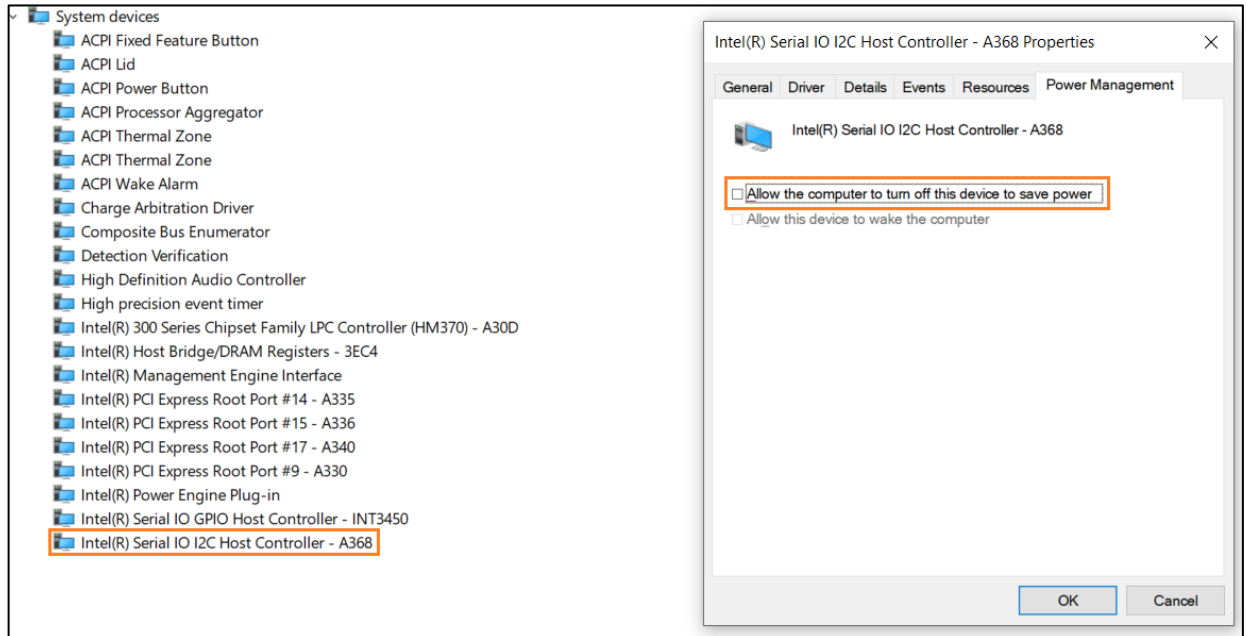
System devices
ACPI Fixed Feature Button
ACPI Lid
ACPI Power Button
ACPI Processor Aggregator
ACPI Thermal Zone
ACPI Thermal Zone
ACPI Wake Alarm
Charge Arbitration Driver
Composite Bus Enumerator
Detection Verification
High Definition Audio Controller
High precision event timer
Intel(R) 300 Series Chipset Family LPC Controller (HM370) - A30D
Intel(R) Host Bridge/DRAM Registers - 3EC4
Intel(R) Management Engine Interface
Intel(R) PCI Express Root Port #14 - A335
Intel(R) PCI Express Root Port #15 - A336
Intel(R) PCI Express Root Port #17 - A340
Intel(R) PCI Express Root Port #9 - A330
Intel(R) Power Engine Plug-in
Intel(R) Serial IO GPIO Host Controller - INT3450
Intel(R) Serial IO I2C Host Controller - A368

Intel(R) Serial IO I2C Host Controller - A368 Properties
×
General
Driver
Details
Events
Resources
Power Management
Intel(R) Serial IO I2C Host Controller - A368
Allow the computer to turn off this device to save power
Allow this device to wake the computer
OK
Cancel